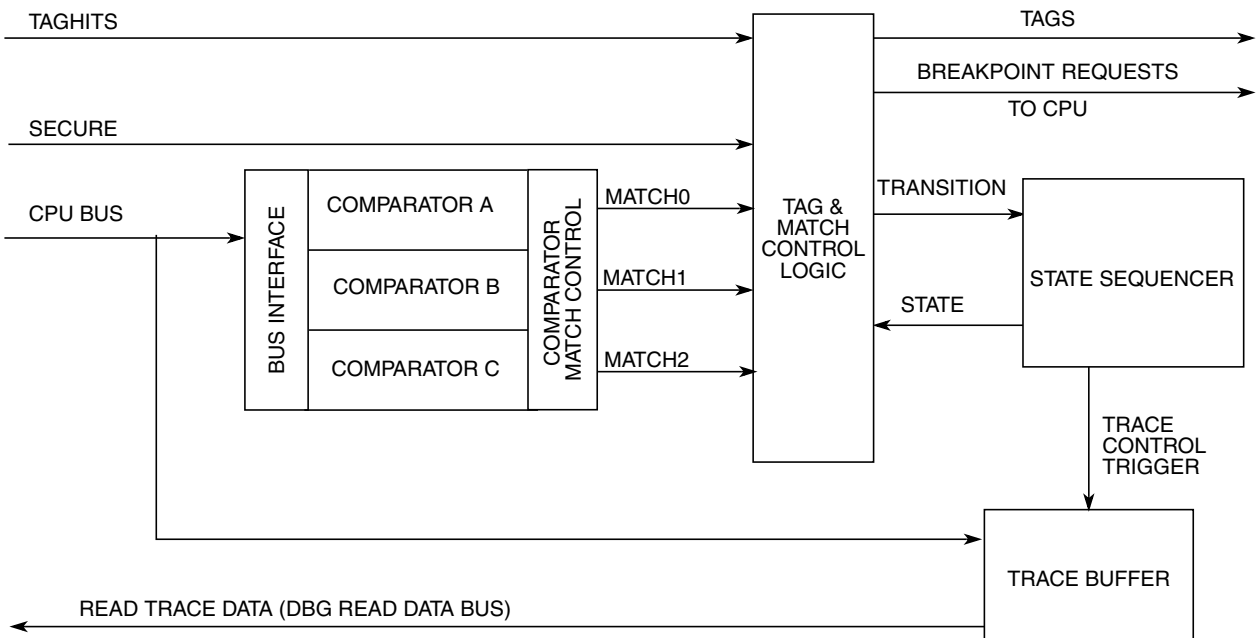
TAGHITS

TAGS

BREAKPOINT REQUESTS

TO CPU

SECURE

CPU BUS

BUS INTERFACE

COMPARATOR A

COMPARATOR B

COMPARATOR C

COMPARATOR MATCH CONTROL

MATCH0

MATCH1

MATCH2

TAG & MATCH CONTROL LOGIC

TRANSITION

STATE

STATE SEQUENCER

TRACE CONTROL TRIGGER

TRACE BUFFER

READ TRACE DATA (DBG READ DATA BUS)